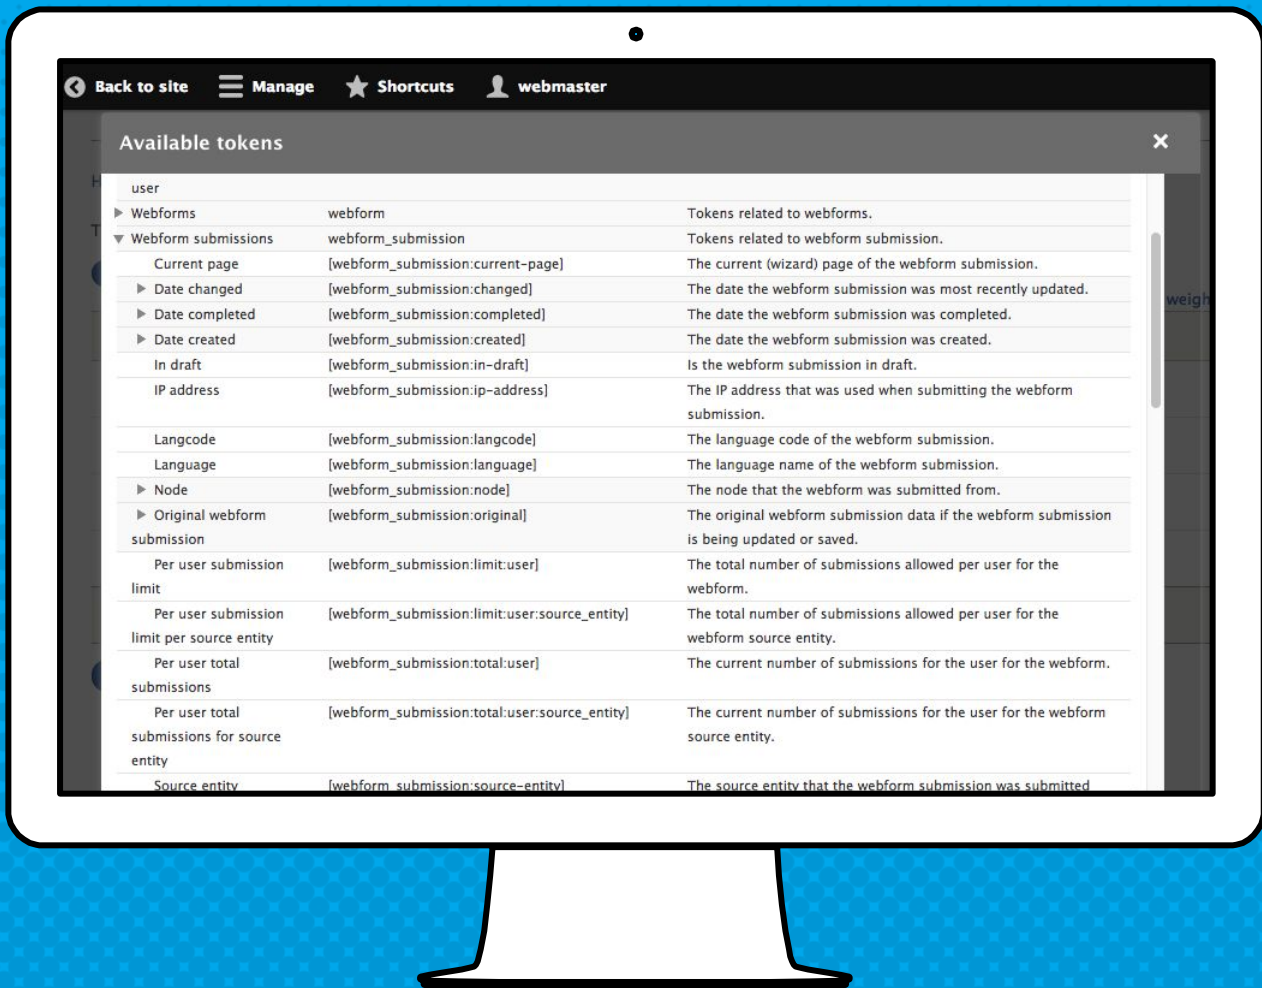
Back to site Manage Shortcuts webmaster

Available tokens ×

| | | |
|---|---|---|
| user | | |
| Webforms | webform | Tokens related to webforms. |
| Webform submissions | webform_submission | Tokens related to webform submission. |
| Current page | [webform_submission:current-page] | The current (wizard) page of the webform submission. |
| Date changed | [webform_submission:changed] | The date the webform submission was most recently updated. |
| Date completed | [webform_submission:completed] | The date the webform submission was completed. |
| Date created | [webform_submission:created] | The date the webform submission was created. |
| In draft | [webform_submission:in-draft] | Is the webform submission in draft. |
| IP address | [webform_submission:ip-address] | The IP address that was used when submitting the webform submission. |
| Langcode | [webform_submission:langcode] | The language code of the webform submission. |
| Language | [webform_submission:language] | The language name of the webform submission. |
| Node | [webform_submission:node] | The node that the webform was submitted from. |
| Original webform submission | [webform_submission:original] | The original webform submission data if the webform submission is being updated or saved. |
| Per user submission limit | [webform_submission:limit:user] | The total number of submissions allowed per user for the webform. |
| Per user submission limit per source entity | [webform_submission:limit:user:source_entity] | The total number of submissions allowed per user for the webform source entity. |
| Per user total submissions | [webform_submission:total:user] | The current number of submissions for the user for the webform. |
| Per user total submissions for source entity | [webform_submission:total:user:source_entity] | The current number of submissions for the user for the webform source entity. |
| Source entity | [webform_submission:source-entity] | The source entity that the webform submission was submitted |

weigh